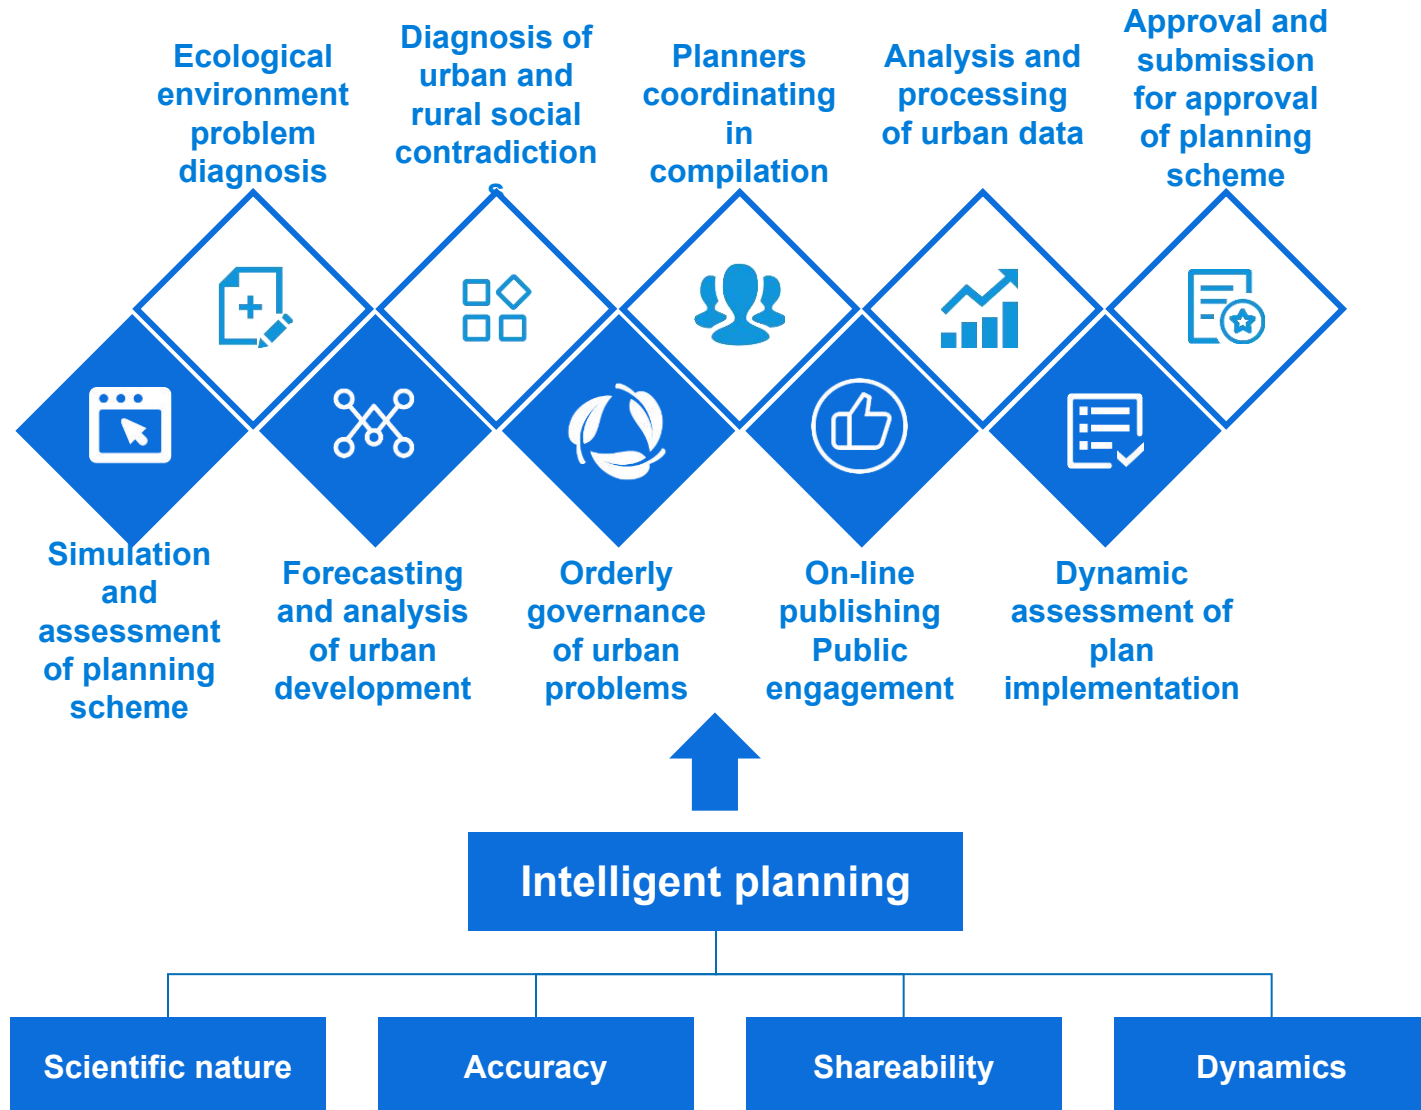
Ecological environment problem diagnosis

Diagnosis of urban and rural social contradiction s

Planners coordinating in compilation

Analysis and processing of urban data

Approval and submission for approval of planning scheme

Simulation and assessment of planning scheme

Forecasting and analysis of urban development

Orderly governance of urban problems

On-line publishing Public engagement

Dynamic assessment of plan implementation

Intelligent planning

Scientific nature

Accuracy

Shareability

Dynamics